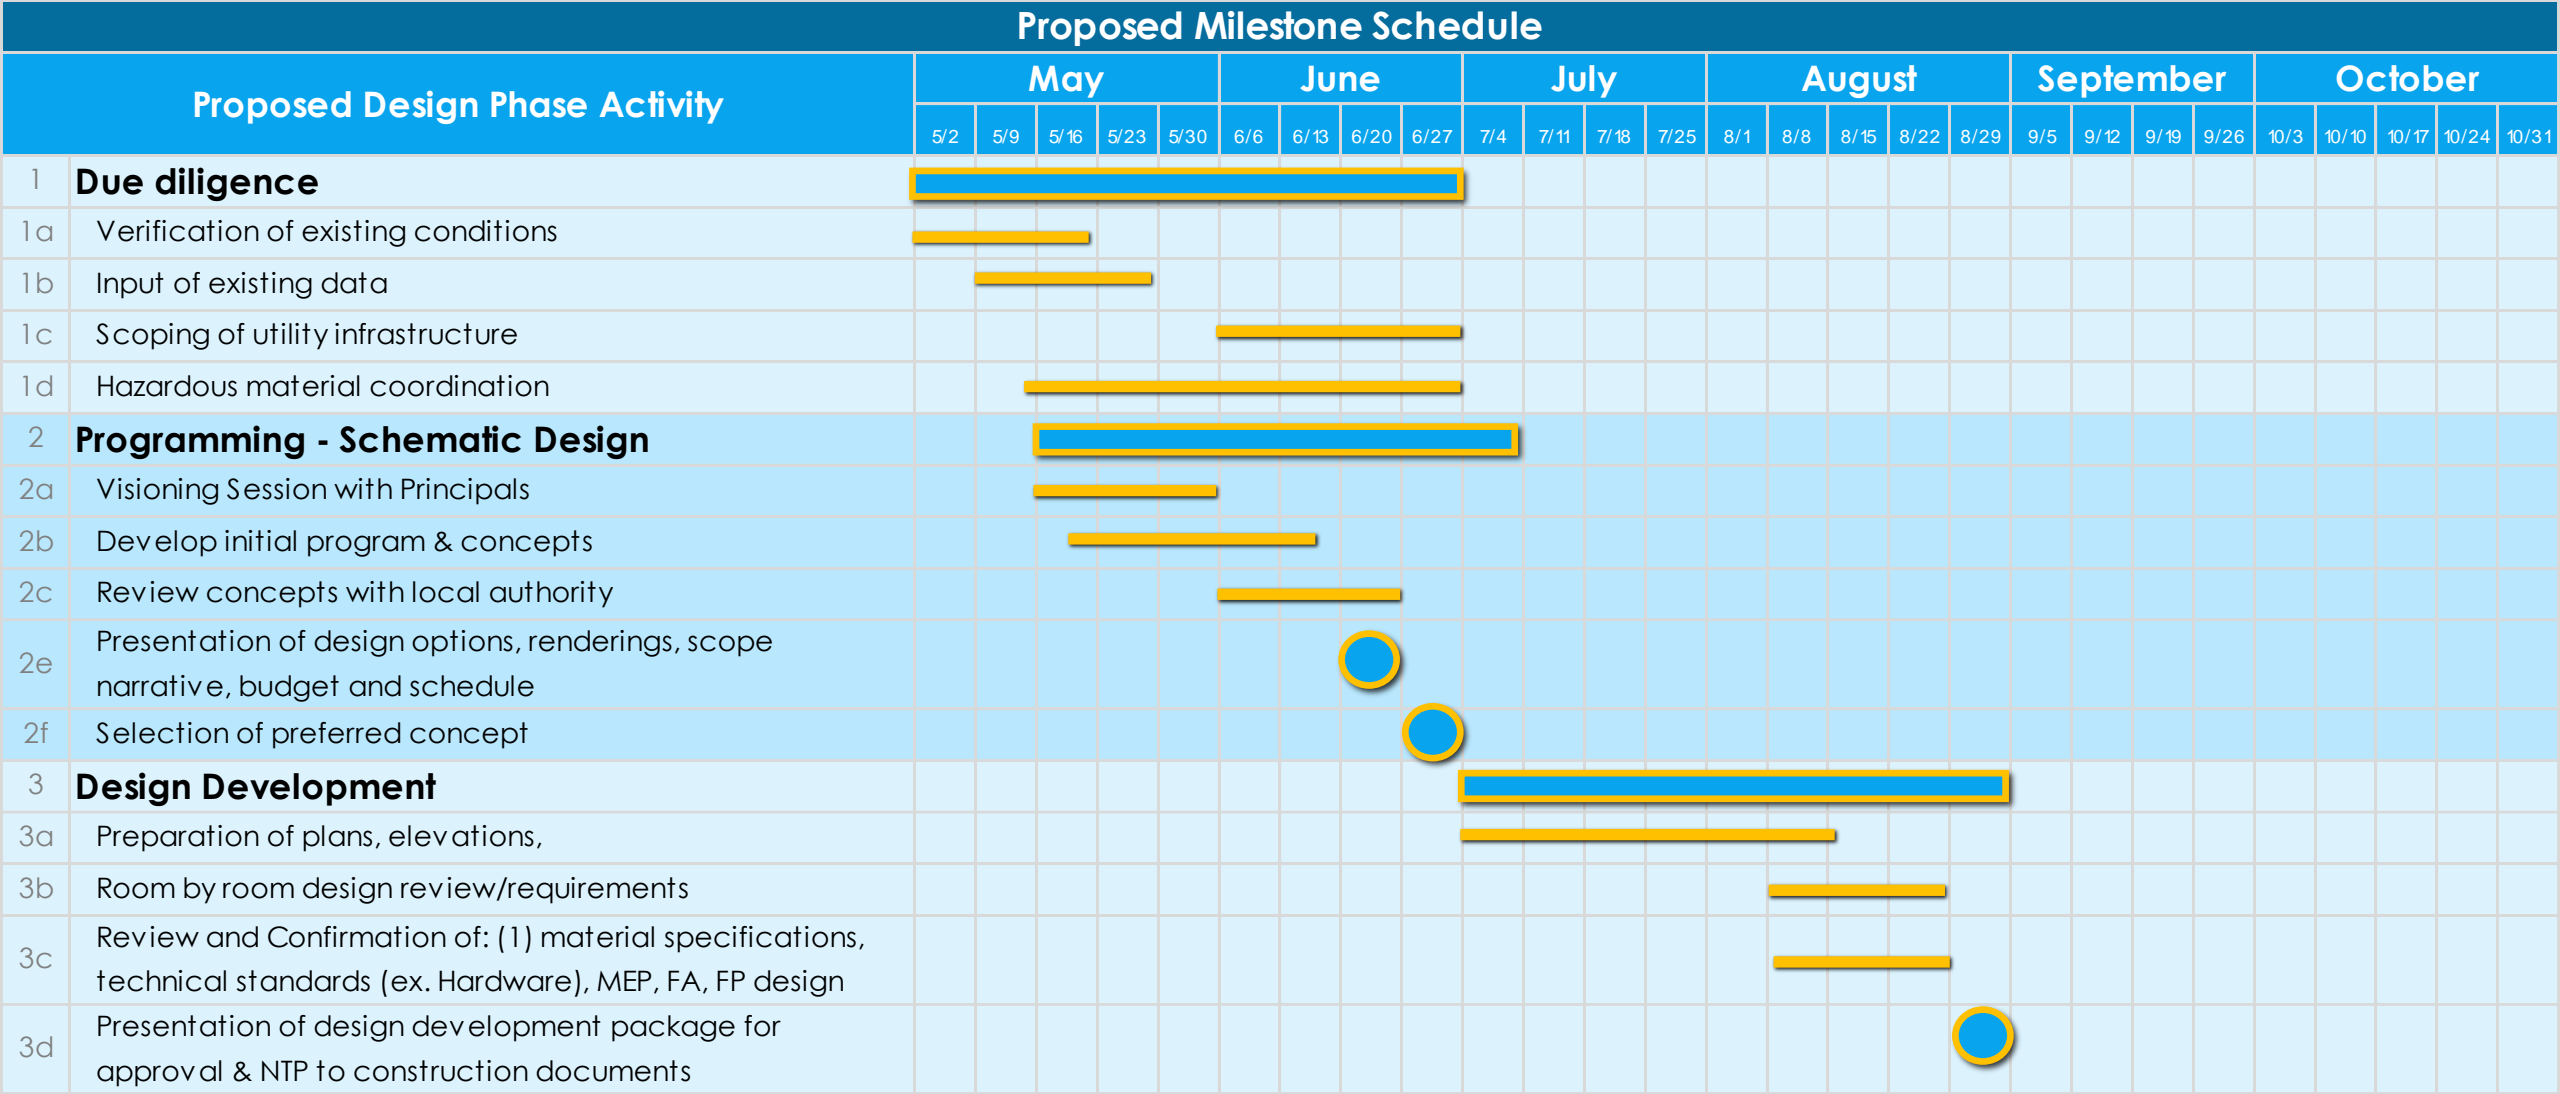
Proposed Milestone Schedule

| Proposed Design Phase Activity | | May | | | | | June | | | | July | | | | August | | | | | September | | | | October | | | | | |
|---|---|---|---|---|---|---|---|---|---|---|---|---|---|---|---|---|---|---|---|---|---|---|---|---|---|---|---|---|---|
| | | 5/2 | 5/9 | 5/16 | 5/23 | 5/30 | 6/6 | 6/13 | 6/20 | 6/27 | 7/4 | 7/11 | 7/18 | 7/25 | 8/1 | 8/8 | 8/15 | 8/22 | 8/29 | 9/5 | 9/12 | 9/19 | 9/26 | 10/3 | 10/10 | 10/17 | 10/24 | 10/31 |
| 1 | Due diligence | | | | | | | | | | | | | | | | | | | | | | | | | | | |
| 1a | Verification of existing conditions | | | | | | | | | | | | | | | | | | | | | | | | | | | |
| 1b | Input of existing data | | | | | | | | | | | | | | | | | | | | | | | | | | | |
| 1c | Scoping of utility infrastructure | | | | | | | | | | | | | | | | | | | | | | | | | | | |
| 1d | Hazardous material coordination | | | | | | | | | | | | | | | | | | | | | | | | | | | |
| 2 | Programming - Schematic Design | | | | | | | | | | | | | | | | | | | | | | | | | | | |
| 2a | Visioning Session with Principals | | | | | | | | | | | | | | | | | | | | | | | | | | | |
| 2b | Develop initial program & concepts | | | | | | | | | | | | | | | | | | | | | | | | | | | |
| 2c | Review concepts with local authority | | | | | | | | | | | | | | | | | | | | | | | | | | | |
| 2e | Presentation of design options, renderings, scope narrative, budget and schedule | | | | | | | | | | | | | | | | | | | | | | | | | | | |
| 2f | Selection of preferred concept | | | | | | | | | | | | | | | | | | | | | | | | | | | |
| 3 | Design Development | | | | | | | | | | | | | | | | | | | | | | | | | | | |
| 3a | Preparation of plans, elevations, | | | | | | | | | | | | | | | | | | | | | | | | | | | |
| 3b | Room by room design review/requirements | | | | | | | | | | | | | | | | | | | | | | | | | | | |
| 3c | Review and Confirmation of: (1) material specifications, technical standards (ex. Hardware), MEP, FA, FP design | | | | | | | | | | | | | | | | | | | | | | | | | | | |
| 3d | Presentation of design development package for approval & NTP to construction documents | | | | | | | | | | | | | | | | | | | | | | | | | | | |